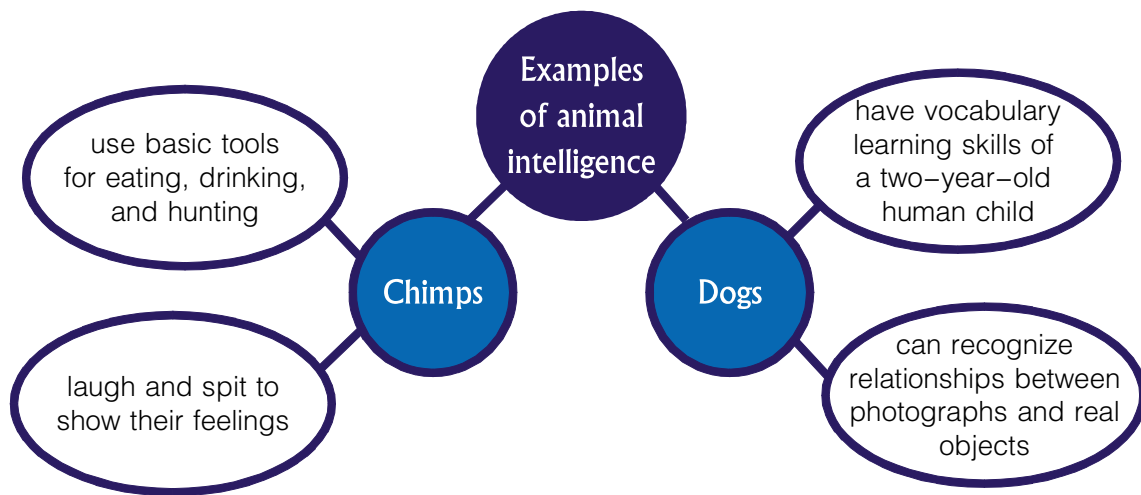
Examples of animal intelligence

use basic tools for eating, drinking, and hunting

Chimps

laugh and spit to show their feelings

have vocabulary learning skills of a two-year-old human child

Dogs

can recognize relationships between photographs and real objects